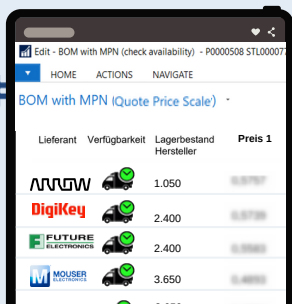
Edit - BOM with MPN (check availability) - P0000508 STL00007

HOME ACTIONS NAVIGATE

BOM with MPN (Quote Price Scale)

| Lieferant | Verfügbarkeit | Lagerbestand Hersteller | Preis 1 |
|---|---|---|---|
| ARROW | | 1.050 | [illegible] |
| DigiKey | | 2.400 | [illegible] |
| FUTURE ELECTRONICS | | 2.400 | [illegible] |
| MOUSER ELECTRONICS | | 3.650 | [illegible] |